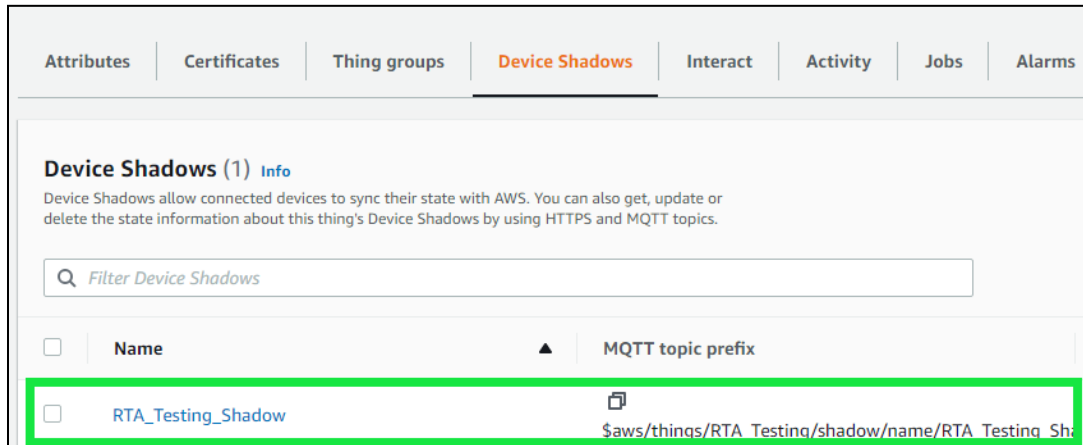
Attributes | Certificates | Thing groups | Device Shadows | Interact | Activity | Jobs | Alarms

Device Shadows (1) Info

Device Shadows allow connected devices to sync their state with AWS. You can also get, update or delete the state information about this thing's Device Shadows by using HTTPS and MQTT topics.

Filter Device Shadows

| Name | MQTT topic prefix |
|---|---|
| RTA_Testing_Shadow | \$aws/things/RTA_Testing/shadow/name/RTA_Testing_Sha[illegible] |